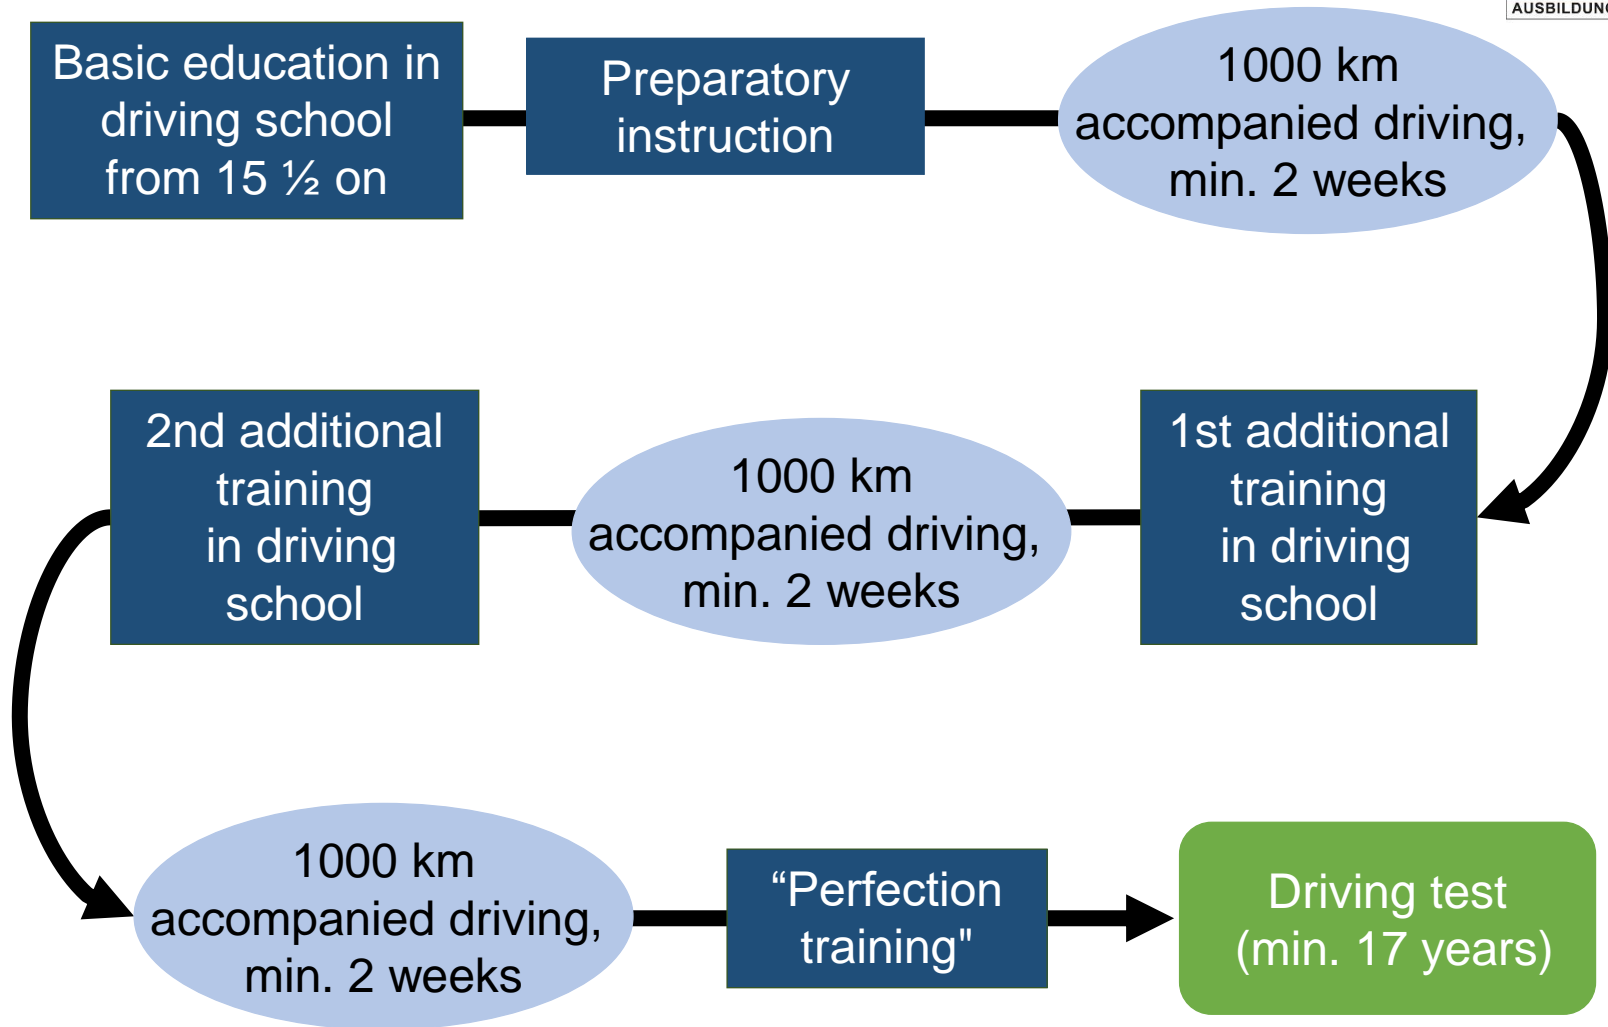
AUSBILDUN

Basic education in driving school from 15 ½ on

Preparatory instruction

1000 km accompanied driving, min. 2 weeks

1st additional training in driving school

1000 km accompanied driving, min. 2 weeks

2nd additional training in driving school

1000 km accompanied driving, min. 2 weeks

“Perfection training"

Driving test (min. 17 years)